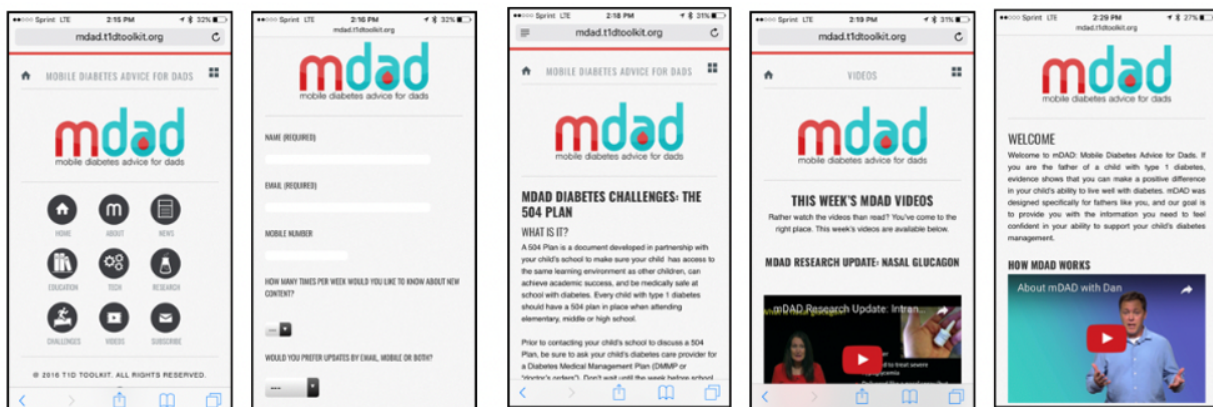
●●○○○ Sprint LTE 2:15 PM 32%
mdad.t1dtoolkit.org

MOBILE DIABETES ADVICE FOR DADS

mdad
mobile diabetes advice for dads

HOME ABOUT NEWS
EDUCATION TECH RESEARCH
CHALLENGES VIDEOS SUBSCRIBE

© 2016 T1D TOOLKIT. ALL RIGHTS RESERVED.

●●○○○ Sprint LTE 2:16 PM 32%
mdad.t1dtoolkit.org

mdad
mobile diabetes advice for dads

NAME (REQUIRED)

EMAIL (REQUIRED)

MOBILE NUMBER

HOW MANY TIMES PER WEEK WOULD YOU LIKE TO KNOW ABOUT NEW CONTENT?

WOULD YOU PREFER UPDATES BY EMAIL, MOBILE OR BOTH?

---

●●○○○ Sprint LTE 2:18 PM 31%
mdad.t1dtoolkit.org

MOBILE DIABETES ADVICE FOR DADS

mdad
mobile diabetes advice for dads

MDAD DIABETES CHALLENGES: THE 504 PLAN

WHAT IS IT?

A 504 Plan is a document developed in partnership with your child's school to make sure your child has access to the same learning environment as other children, can achieve academic success, and be medically safe at school with diabetes. Every child with type 1 diabetes should have a 504 plan in place when attending elementary, middle or high school.

Prior to contacting your child's school to discuss a 504 Plan, be sure to ask your child's diabetes care provider for a Diabetes Medical Management Plan (DMMP or "doctor's orders"). Don't wait until the week before school

●●○○○ Sprint LTE 2:19 PM 31%
mdad.t1dtoolkit.org

VIDEOS

mdad
mobile diabetes advice for dads

THIS WEEK'S MDAD VIDEOS

Rather watch the videos than read? You've come to the right place. This week's videos are available below.

MDAD RESEARCH UPDATE: NASAL GLUCAGON

mDAD Research Update: Intran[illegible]

●●○○○ Sprint LTE 2:29 PM 27%
mdad.t1dtoolkit.org

mdad
mobile diabetes advice for dads

WELCOME

Welcome to mDAD: Mobile Diabetes Advice for Dads. If you are the father of a child with type 1 diabetes, evidence shows that you can make a positive difference in your child's ability to live well with diabetes. mDAD was designed specifically for fathers like you, and our goal is to provide you with the information you need to feel confident in your ability to support your child's diabetes management.

HOW MDAD WORKS

About mDAD with Dan